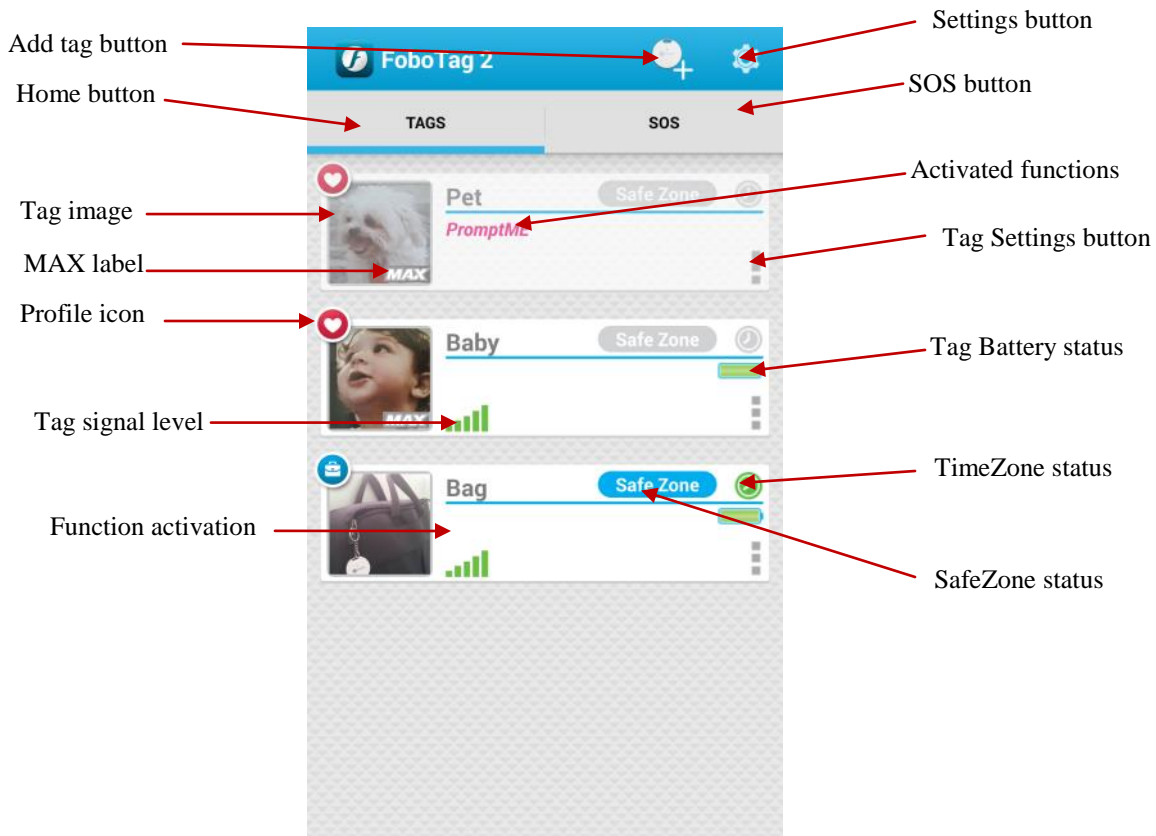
Settings button

Add tag button

FoboTag 2

Home button

SOS button

TAGS

SOS

Activated functions

Tag image

Pet

Safe Zone

PromptME

Tag Settings button

MAX label

MAX

Profile icon

Baby

Safe Zone

Tag Battery status

Tag signal level

MAX

TimeZone status

Bag

Safe Zone

Function activation

SafeZone status